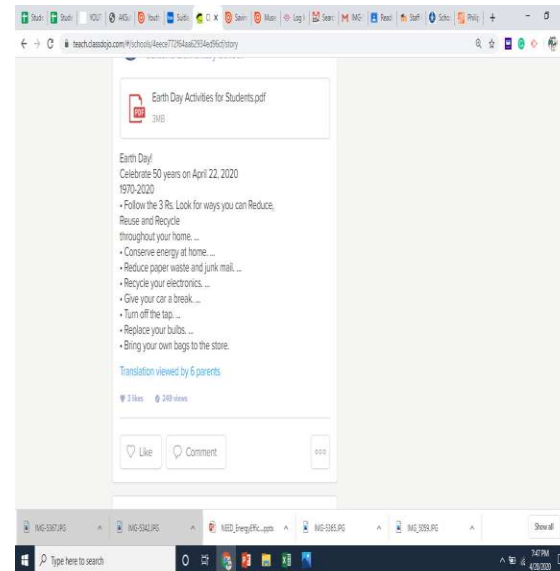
Stude | Stude | YOUT | MISi | Youth | Sudo | C | Savin | Mon | Log I | Searc | ING | Read | Staff | Schoo | Philip | +

teach.classdojo.com/#/schools/4eece772f64aa62f934ed9cd/story

Earth Day Activities for Students.pdf
3MB

Earth Day!
Celebrate 50 years on April 22, 2020
1970-2020
• Follow the 3 Rs. Look for ways you can Reduce, Reuse and Recycle throughout your home. ...
• Conserve energy at home. ...
• Reduce paper waste and junk mail. ...
• Recycle your electronics. ...
• Give your car a break. ...
• Turn off the tap. ...
• Replace your bulbs. ...
• Bring your own bags to the store.

Translation viewed by 6 parents

3 likes 249 views

Like Comment

IMG-5367.JPG | IMG-5342.JPG | NEED_EnergyEffic....pptx | IMG-5365.JPG | IMG_5059.JPG | Show all

Type here to search

3:47 PM
4/20/2020